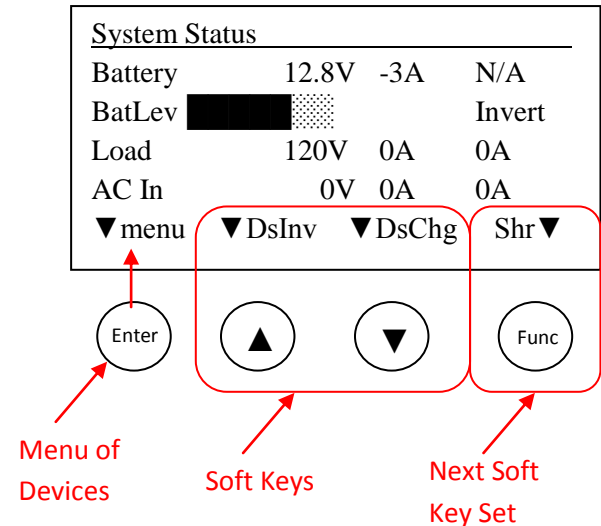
System Status

| Battery | 12.8V | -3A | N/A |
|---|---|---|---|
| BatLev | | | Invert |
| Load | 120V | 0A | 0A |
| AC In | 0V | 0A | 0A |

▼menu ▼DsInv ▼DsChg Shr▼

Enter ▲ ▼ Func

Menu of Devices

Soft Keys

Next Soft Key Set